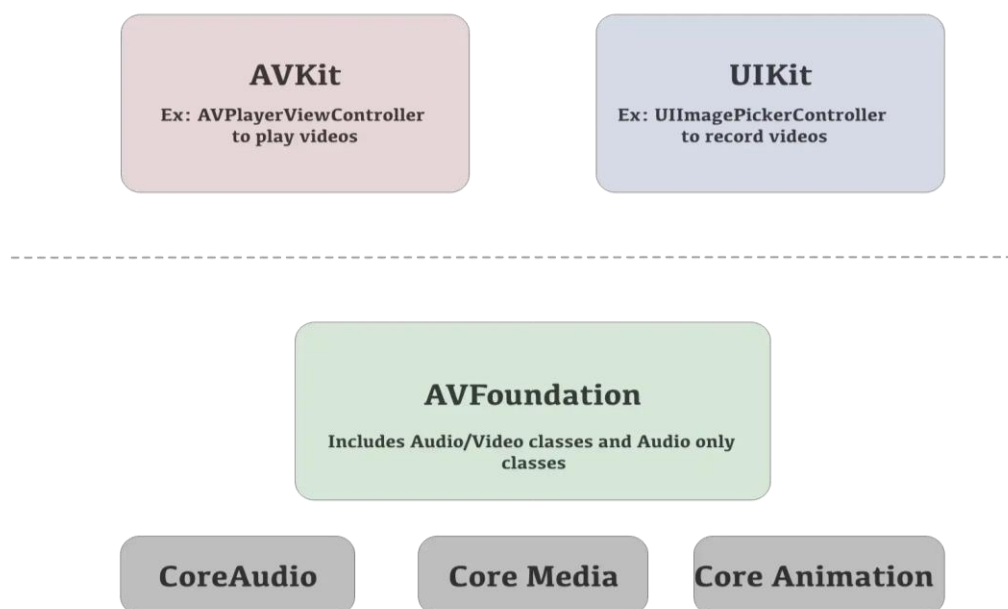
AVKit

Ex: AVPlayerViewController to play videos

UIKit

Ex: UIImagePickerController to record videos

AVFoundation

Includes Audio/Video classes and Audio only classes

CoreAudio

Core Media

Core Animation